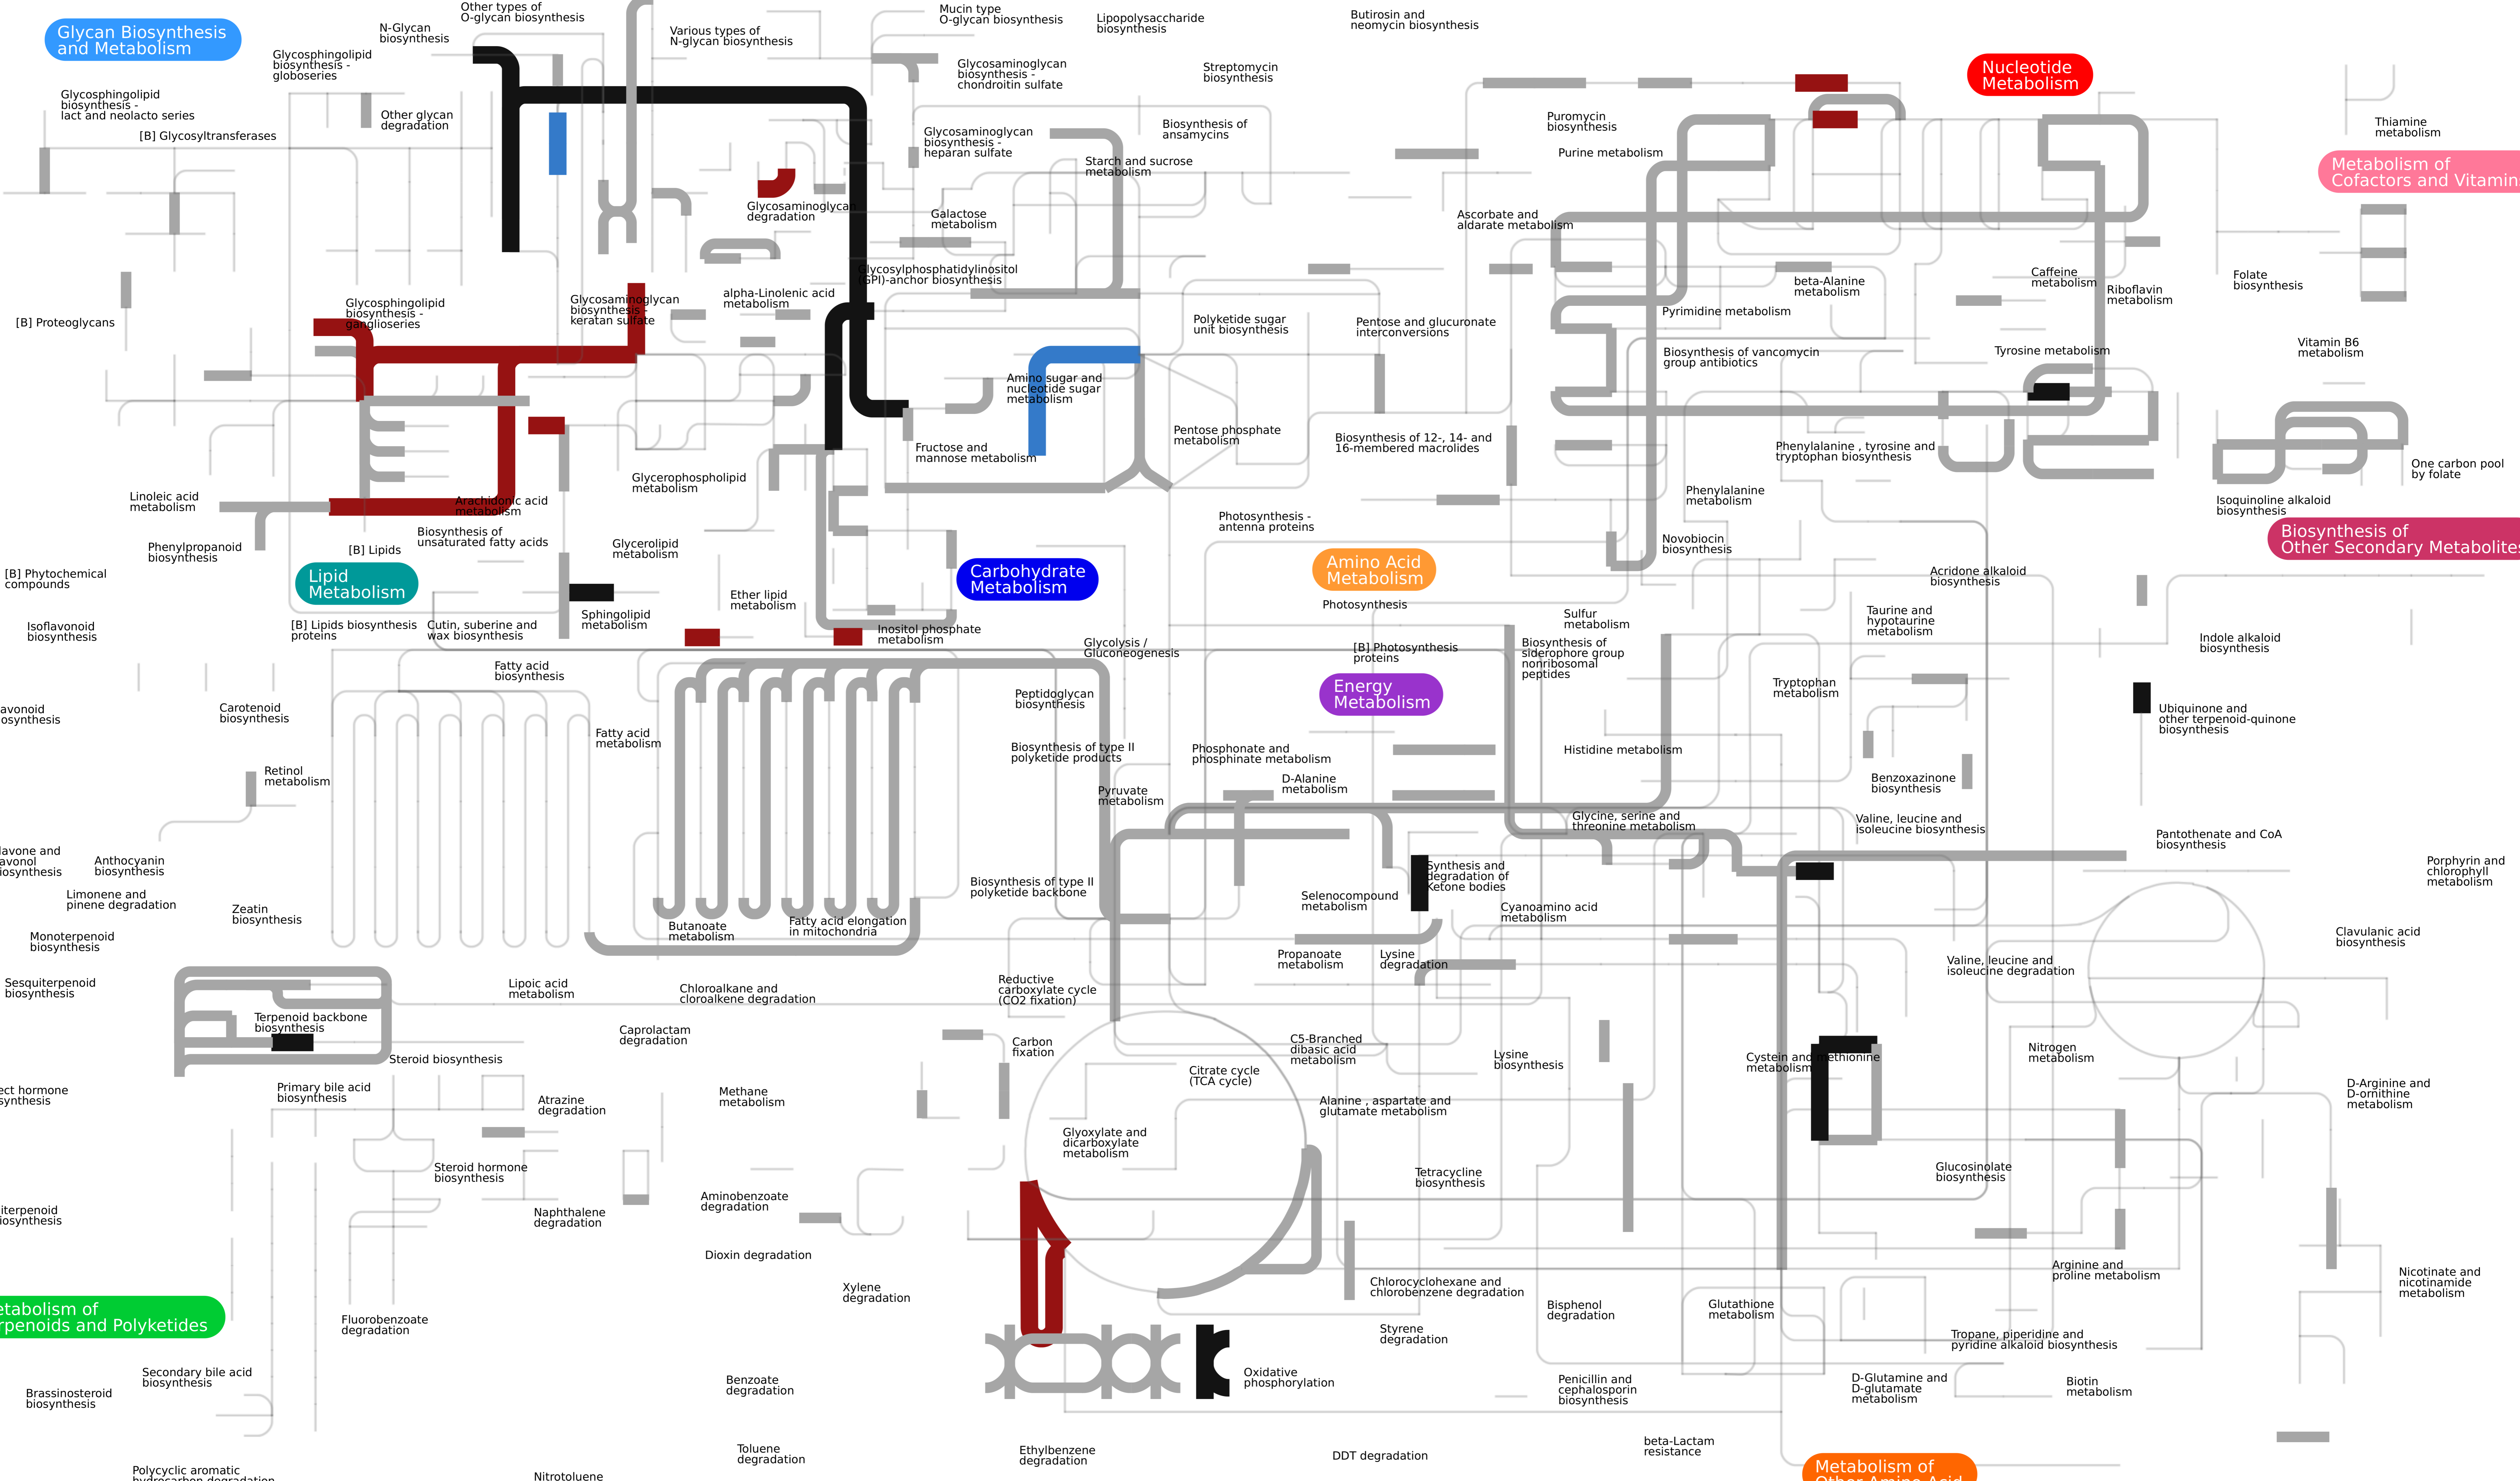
Glycan Biosynthesis and Metabolism
N-Glycan biosynthesis
Other types of O-glycan biosynthesis
Various types of N-glycan biosynthesis
Mucin type O-glycan biosynthesis
Lipopolysaccharide biosynthesis
Butirosin and neomycin biosynthesis
Glycosphingolipid biosynthesis - globoseries
Glycosaminoglycan biosynthesis - chondroitin sulfate
Streptomycin biosynthesis
Nucleotide Metabolism
Glycosphingolipid biosynthesis - lact and neolacto series
Other glycan degradation
Puromycin biosynthesis
Thiamine metabolism
[B] Glycosyltransferases
Glycosaminoglycan biosynthesis - heparan sulfate
Biosynthesis of ansamycins
Purine metabolism
Metabolism of Cofactors and Vitamin
Starch and sucrose metabolism
Glycosaminoglycan degradation
Galactose metabolism
Ascorbate and aldarate metabolism
Glycosylphosphatidylinositol (GPI)-anchor biosynthesis
beta-Alanine metabolism
Caffeine metabolism
Riboflavin metabolism
Folate biosynthesis
Glycosphingolipid biosynthesis - ganglioseries
Glycosaminoglycan biosynthesis - keratan sulfate
alpha-Linolenic acid metabolism
Polyketide sugar unit biosynthesis
Pentose and glucuronate interconversions
Pyrimidine metabolism
[B] Proteoglycans
Biosynthesis of vancomycin group antibiotics
Tyrosine metabolism
Vitamin B6 metabolism
Amino sugar and nucleotide sugar metabolism
Pentose phosphate metabolism
Biosynthesis of 12-, 14- and 16-membered macrolides
Fructose and mannose metabolism
Phenylalanine , tyrosine and tryptophan biosynthesis
One carbon pool by folate
Linoleic acid metabolism
Arachidonic acid metabolism
Glycerophospholipid metabolism
Phenylalanine metabolism
Isoquinoline alkaloid biosynthesis
Photosynthesis - antenna proteins
Biosynthesis of unsaturated fatty acids
Biosynthesis of Other Secondary Metabolites
Phenylpropanoid biosynthesis
[B] Lipids
Glycerolipid metabolism
Novobiocin biosynthesis
[B] Phytochemical compounds
Lipid Metabolism
Carbohydrate Metabolism
Amino Acid Metabolism
Acridone alkaloid biosynthesis
Ether lipid metabolism
Photosynthesis
Sphingolipid metabolism
Sulfur metabolism
Taurine and hypotaurine metabolism
Isoflavonoid biosynthesis
[B] Lipids biosynthesis proteins
Cutin, suberine and wax biosynthesis
Inositol phosphate metabolism
Glycolysis / Gluconeogenesis
[B] Photosynthesis proteins
Biosynthesis of siderophore group nonribosomal peptides
Indole alkaloid biosynthesis
Fatty acid biosynthesis
Energy Metabolism
Tryptophan metabolism
avonoid osynthesis
Carotenoid biosynthesis
Peptidoglycan biosynthesis
Ubiquinone and other terpenoid-quinone biosynthesis
Fatty acid metabolism
Biosynthesis of type II polyketide products
Phosphonate and phosphinate metabolism
Histidine metabolism
Retinol metabolism
D-Alanine metabolism
Pyruvate metabolism
Benzoxazinone biosynthesis
Glycine, serine and threonine metabolism
Valine, leucine and isoleucine biosynthesis
Pantothenate and CoA biosynthesis
lavone and avonol iosynthesis
Anthocyanin biosynthesis
Synthesis and degradation of ketone bodies
Porphyrin and chlorophyll metabolism
Biosynthesis of type II polyketide backbone
Limonene and pinene degradation
Selenocompound metabolism
Zeatin biosynthesis
Butanoate metabolism
Fatty acid elongation in mitochondria
Cyanoamino acid metabolism
Monoterpenoid biosynthesis
Clavulanic acid biosynthesis
Propanoate metabolism
Lysine degradation
Valine, leucine and isoleucine degradation
Sesquiterpenoid biosynthesis
Lipoic acid metabolism
Chloroalkane and cloroalkene degradation
Reductive carboxylate cycle (CO2 fixation)
Terpenoid backbone biosynthesis
Caprolactam degradation
Carbon fixation
C5-Branched dibasic acid metabolism
Steroid biosynthesis
Lysine biosynthesis
Cystein and methionine metabolism
Nitrogen metabolism
Citrate cycle (TCA cycle)
ect hormone synthesis
Primary bile acid biosynthesis
Atrazine degradation
Methane metabolism
Alanine , aspartate and glutamate metabolism
D-Arginine and D-ornithine metabolism
Glyoxylate and dicarboxylate metabolism
Steroid hormone biosynthesis
Tetracycline biosynthesis
Glucosinolate biosynthesis
iterpenoid osynthesis
Aminobenzoate degradation
Naphthalene degradation
Dioxin degradation
Arginine and proline metabolism
Nicotinate and nicotinamide metabolism
Xylene degradation
Chlorocyclohexane and chlorobenzene degradation
etabolism of rpenoids and Polyketides
Fluorobenzoate degradation
Bisphenol degradation
Glutathione metabolism
Styrene degradation
Tropane, piperidine and pyridine alkaloid biosynthesis
Secondary bile acid biosynthesis
Oxidative phosphorylation
Benzoate degradation
Penicillin and cephalosporin biosynthesis
D-Glutamine and D-glutamate metabolism
Biotin metabolism
Brassinosteroid biosynthesis
Toluene degradation
Ethylbenzene degradation
DDT degradation
beta-Lactam resistance
Polycyclic aromatic hydrocarbon degradation
Nitrotoluene
Metabolism of Other Amino Acid